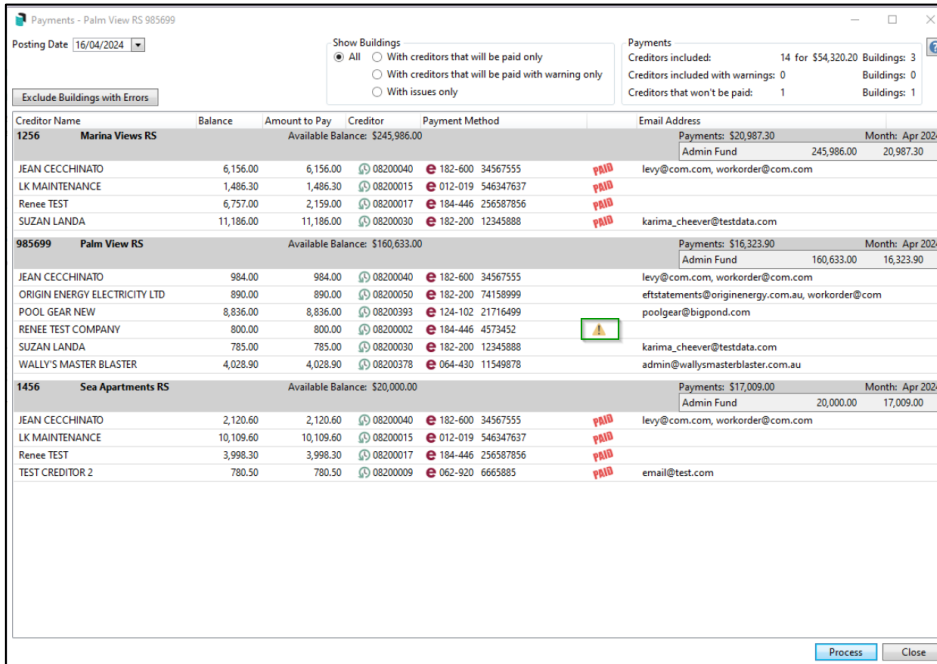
Payments - Palm View RS 985699

Posting Date 16/04/2024

Show Buildings
All
With creditors that will be paid only
With creditors that will be paid with warning only
With issues only

Payments
Creditors included: 14 for $54,320.20 Buildings: 3
Creditors included with warnings: 0 Buildings: 0
Creditors that won't be paid: 1 Buildings: 1

Exclude Buildings with Errors

| Creditor Name | Balance | Amount to Pay | Creditor | Payment Method | | Email Address |
|---|---|---|---|---|---|---|
| 1256 Marina Views RS | | Available Balance: $245,986.00 | | | | Payments: $20,987.30 Month: Apr 2024 Admin Fund 245,986.00 20,987.30 |
| JEAN CECCHINATO | 6,156.00 | 6,156.00 | 08200040 | 182-600 34567555 | PAID | levy@com.com, workorder@com.com |
| LK MAINTENANCE | 1,486.30 | 1,486.30 | 08200015 | 012-019 546347637 | PAID | |
| Renee TEST | 6,757.00 | 2,159.00 | 08200017 | 184-446 256587856 | PAID | |
| SUZAN LANDA | 11,186.00 | 11,186.00 | 08200030 | 182-200 12345888 | PAID | karima_cheever@testdata.com |
| 985699 Palm View RS | | Available Balance: $160,633.00 | | | | Payments: $16,323.90 Month: Apr 2024 Admin Fund 160,633.00 16,323.90 |
| JEAN CECCHINATO | 984.00 | 984.00 | 08200040 | 182-600 34567555 | | levy@com.com, workorder@com.com |
| ORIGIN ENERGY ELECTRICITY LTD | 890.00 | 890.00 | 08200050 | 182-200 74158999 | | eftstatements@originenergy.com.au, workorder@com |
| POOL GEAR NEW | 8,836.00 | 8,836.00 | 08200393 | 124-102 21716499 | | poolgear@bigpond.com |
| RENEE TEST COMPANY | 800.00 | 800.00 | 08200002 | 184-446 4573452 | | |
| SUZAN LANDA | 785.00 | 785.00 | 08200030 | 182-200 12345888 | | karima_cheever@testdata.com |
| WALLY'S MASTER BLASTER | 4,028.90 | 4,028.90 | 08200378 | 064-430 11549878 | | admin@wallysmasterblaster.com.au |
| 1456 Sea Apartments RS | | Available Balance: $20,000.00 | | | | Payments: $17,009.00 Month: Apr 2024 Admin Fund 20,000.00 17,009.00 |
| JEAN CECCHINATO | 2,120.60 | 2,120.60 | 08200040 | 182-600 34567555 | PAID | levy@com.com, workorder@com.com |
| LK MAINTENANCE | 10,109.60 | 10,109.60 | 08200015 | 012-019 546347637 | PAID | |
| Renee TEST | 3,998.30 | 3,998.30 | 08200017 | 184-446 256587856 | PAID | |
| TEST CREDITOR 2 | 780.50 | 780.50 | 08200009 | 062-920 6665885 | PAID | email@test.com |

Process Close